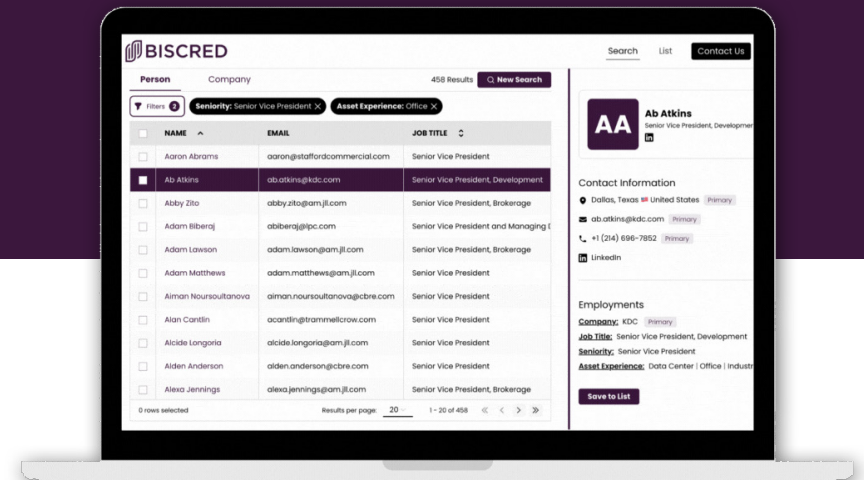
BISCRED

Search List Contact Us

Person Company 458 Results New Search

Filters 2 Seniority: Senior Vice President ✕ Asset Experience: Office ✕

| NAME | EMAIL | JOB TITLE |
|---|---|---|
| Aaron Abrams | aaron@staffordcommercial.com | Senior Vice President |
| Ab Atkins | ab.atkins@kdc.com | Senior Vice President, Development |
| Abby Zito | abby.zito@am.jll.com | Senior Vice President, Brokerage |
| Adam Biberaj | abiberaj@ipc.com | Senior Vice President and Managing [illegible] |
| Adam Lawson | adam.lawson@am.jll.com | Senior Vice President, Brokerage |
| Adam Matthews | adam.matthews@am.jll.com | Senior Vice President |
| Aiman Noursoultanova | aiman.noursoultanova@cbre.com | Senior Vice President |
| Alan Cantlin | acantlin@trammellcrow.com | Senior Vice President |
| Alcide Longoria | alcide.longoria@am.jll.com | Senior Vice President |
| Alden Anderson | alden.anderson@cbre.com | Senior Vice President |
| Alexa Jennings | alexa.jennings@am.jll.com | Senior Vice President, Brokerage |

0 rows selected Results per page: 20 1 – 20 of 458

AA
Ab Atkins
Senior Vice President, Developme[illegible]

Contact Information
Dallas, Texas United States Primary
ab.atkins@kdc.com Primary
+1 (214) 696-7852 Primary
LinkedIn

Employments
Company: KDC Primary
Job Title: Senior Vice President, Development
Seniority: Senior Vice President
Asset Experience: Data Center | Office | Industr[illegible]

Save to List